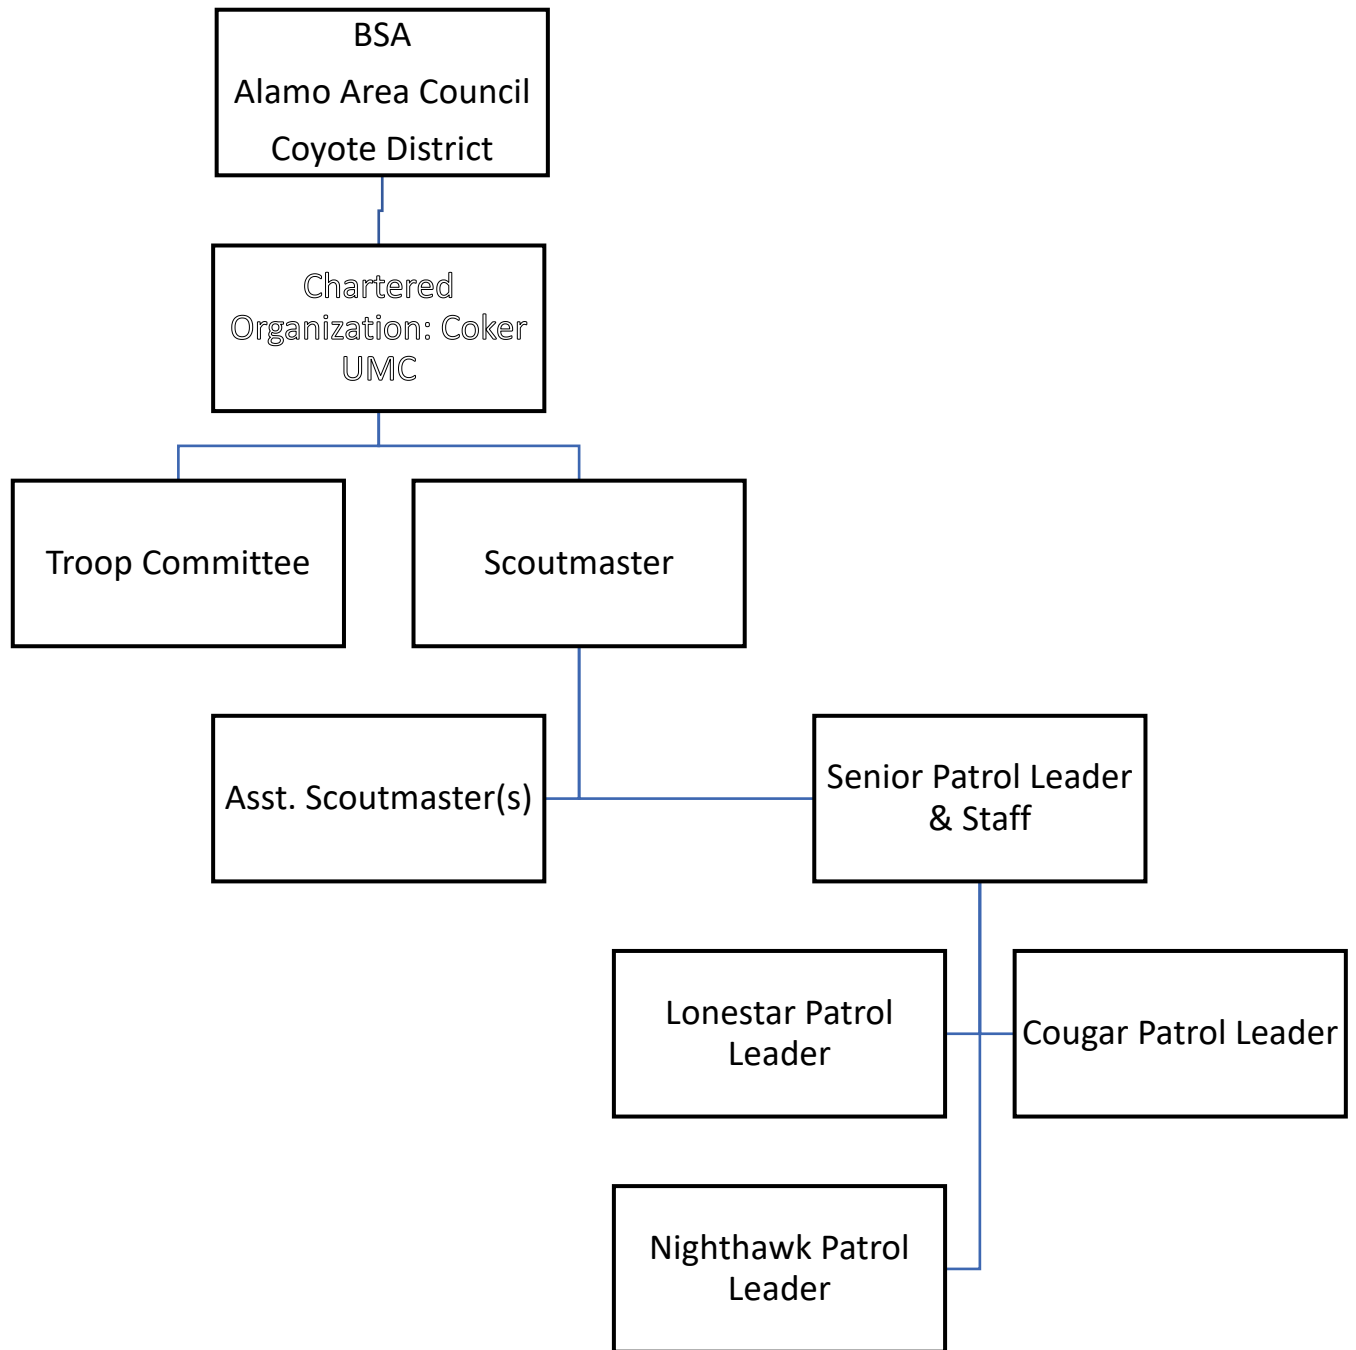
BSA
Alamo Area Council
Coyote District

Chartered Organization: Coker UMC

Troop Committee

Scoutmaster

Asst. Scoutmaster(s)

Senior Patrol Leader & Staff

Lonestar Patrol Leader

Cougar Patrol Leader

Nighthawk Patrol Leader